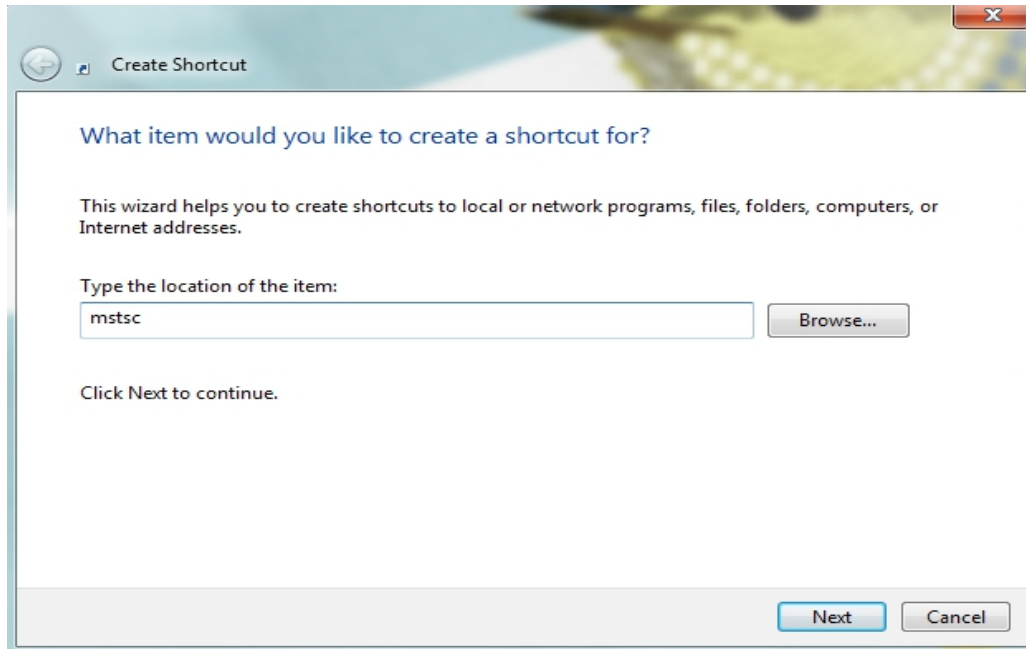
Create Shortcut

What item would you like to create a shortcut for?

This wizard helps you to create shortcuts to local or network programs, files, folders, computers, or Internet addresses.

Type the location of the item:

mstsc

Browse...

Click Next to continue.

Next

Cancel